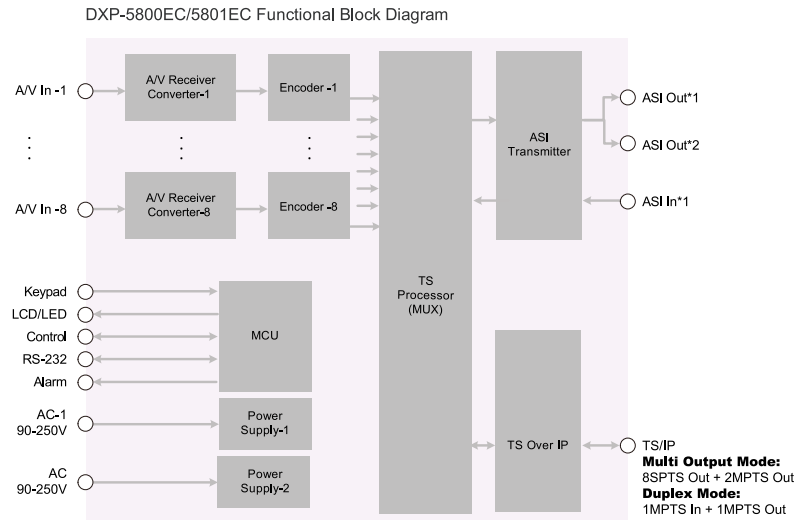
DXP-5800EC/5801EC Functional Block Diagram

A/V In -1

A/V Receiver Converter-1

Encoder -1

A/V In -8

A/V Receiver Converter-8

Encoder -8

TS Processor (MUX)

ASI Transmitter

ASI Out*1

ASI Out*2

ASI In*1

Keypad

LCD/LED

Control

RS-232

Alarm

MCU

AC-1 90-250V

Power Supply-1

AC 90-250V

Power Supply-2

TS Over IP

TS/IP

**Multi Output Mode:**
8SPTS Out + 2MPTS Out
**Duplex Mode:**
1MPTS In + 1MPTS Out